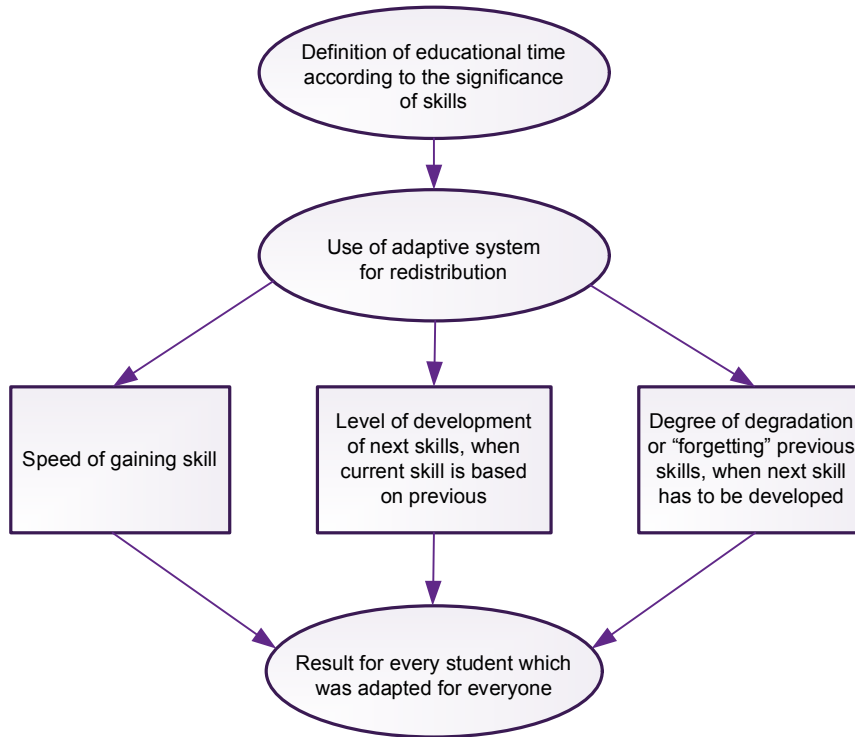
Definition of educational time according to the significance of skills

Use of adaptive system for redistribution

Speed of gaining skill

Level of development of next skills, when current skill is based on previous

Degree of degradation or “forgetting” previous skills, when next skill has to be developed

Result for every student which was adapted for everyone